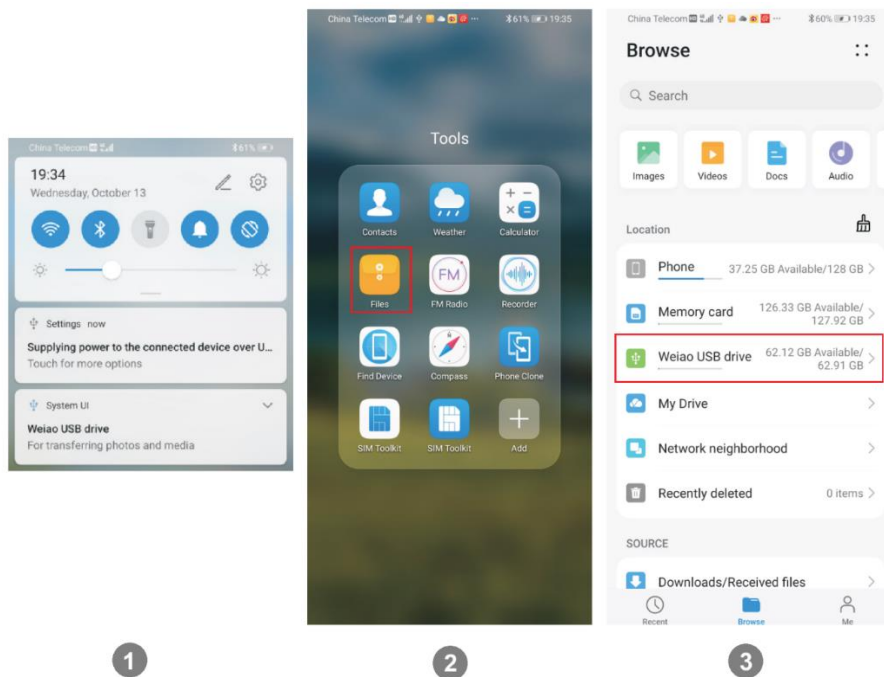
China Telecom
61%
19:34
Wednesday, October 13
Settings now
Supplying power to the connected device over U...
Touch for more options
System UI
Weiao USB drive
For transferring photos and media

China Telecom
61% 19:35
Tools
Contacts
Weather
Calculator
Files
FM Radio
Recorder
Find Device
Compass
Phone Clone
SIM Toolkit
SIM Toolkit
Add

China Telecom
60% 19:35
Browse
Search
Images
Videos
Docs
Audio
Location
Phone 37.25 GB Available/128 GB
Memory card 126.33 GB Available/ 127.92 GB
Weiao USB drive 62.12 GB Available/ 62.91 GB
My Drive
Network neighborhood
Recently deleted 0 items
SOURCE
Downloads/Received files
Recent
Browse
Me

1

2

3